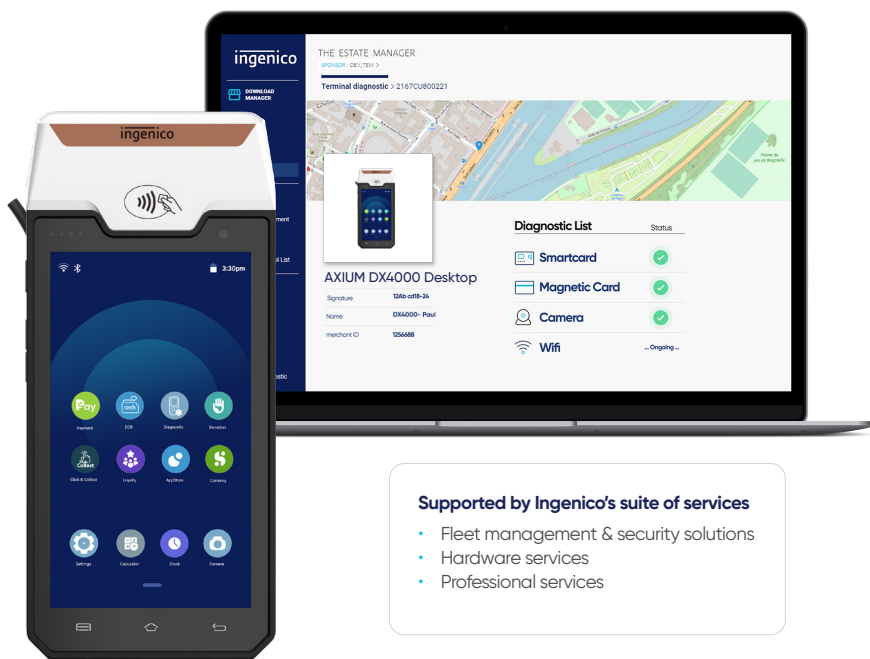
ingenico

DOWNLOAD MANAGER

THE ESTATE MANAGER
SPONSOR : DEV_TEM >

Terminal diagnostic > 2167CU800221

AXIUM DX4000 Desktop

| Signature | 12Ab cd18-24 |
|---|---|
| Name | DX4000- Paul |
| merchant ID | 125668B |

Diagnostic List Status

Smartcard
Magnetic Card
Camera
Wifi ... Ongoing ...

ingenico

3:30pm

Payment DCR Diagnostic Donation
Click & Collect Loyalty AppStore Currency
Settings Calculator Clock Camera

Supported by Ingenico's suite of services

• Fleet management & security solutions
• Hardware services
• Professional services